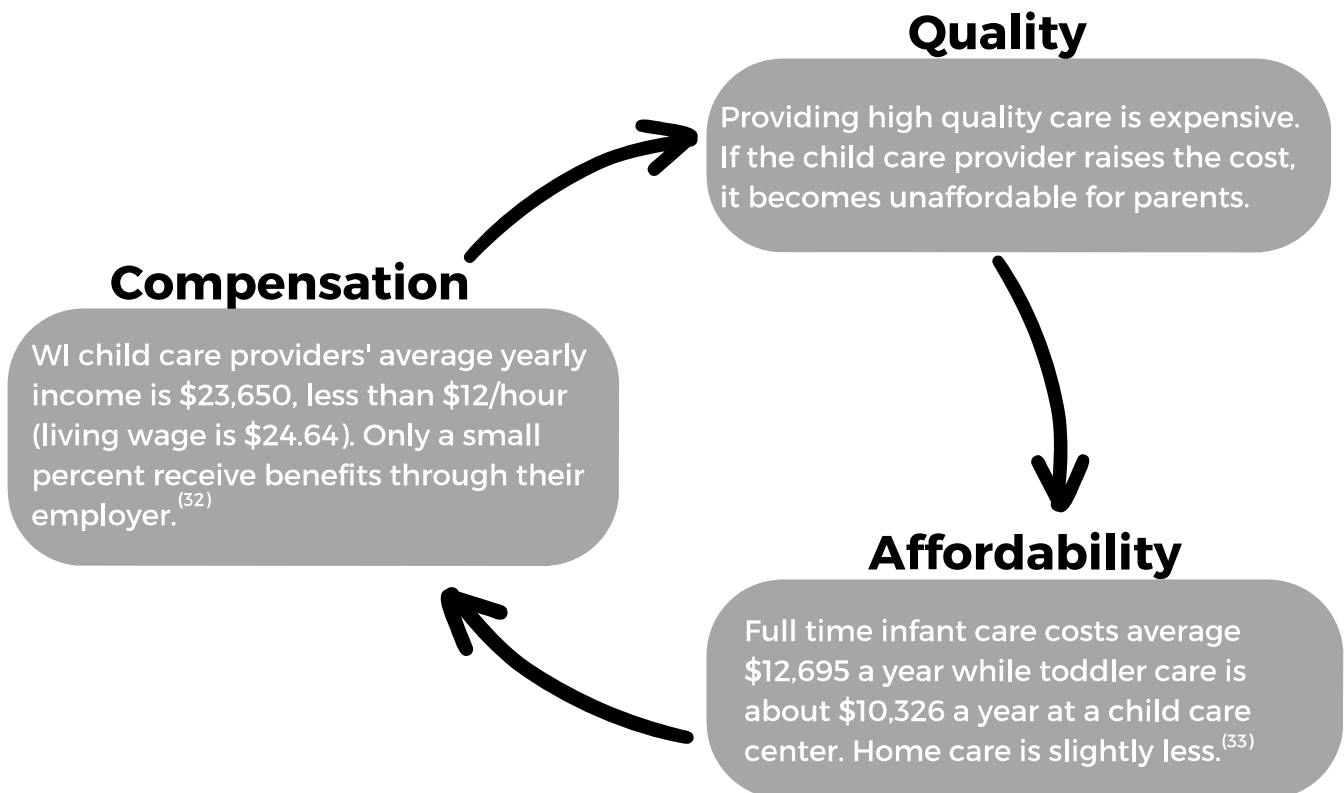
Quality

Providing high quality care is expensive. If the child care provider raises the cost, it becomes unaffordable for parents.

Compensation

WI child care providers' average yearly income is \$23,650, less than \$12/hour (living wage is \$24.64). Only a small percent receive benefits through their employer.$^{(32)}$

Affordability

Full time infant care costs average \$12,695 a year while toddler care is about \$10,326 a year at a child care center. Home care is slightly less.$^{(33)}$